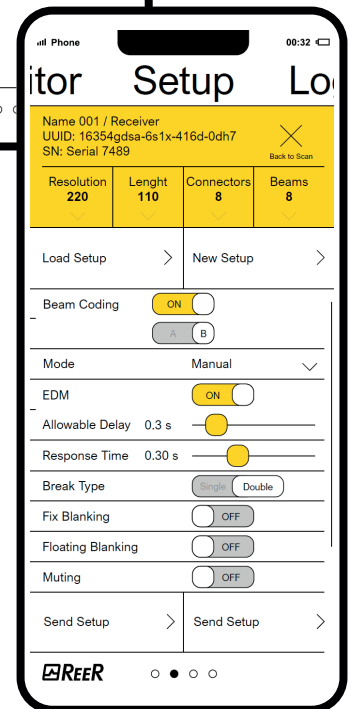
Phone

00:32

itor Setup Lo

Name 001 / Receiver
UUID: 16354gdsa-6s1x-416d-0dh7
SN: Serial 7489

Back to Scan

| Resolution | Lenght | Connectors | Beams |
|---|---|---|---|
| 220 | 110 | 8 | 8 |

Load Setup

New Setup

Beam Coding ON

A B

Mode Manual

EDM ON

Allowable Delay 0.3 s

Response Time 0.30 s

Break Type Single Double

Fix Blanking OFF

Floating Blanking OFF

Muting OFF

Send Setup

Send Setup

REER